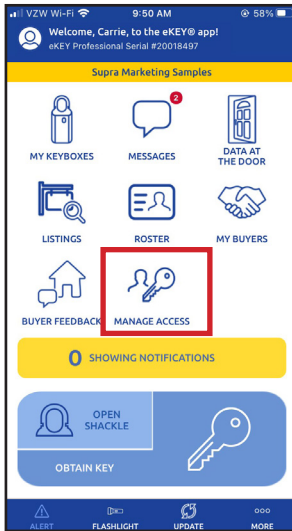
VZW Wi-Fi 9:50 AM 58%

Welcome, Carrie, to the eKEY® app!
eKEY Professional Serial #20018497

Supra Marketing Samples

MY KEYBOXES

2
MESSAGES

DATA AT THE DOOR

LISTINGS

ROSTER

MY BUYERS

BUYER FEEDBACK

MANAGE ACCESS

0 SHOWING NOTIFICATIONS

OPEN SHACKLE

OBTAIN KEY

ALERT

FLASHLIGHT

UPDATE

MORE